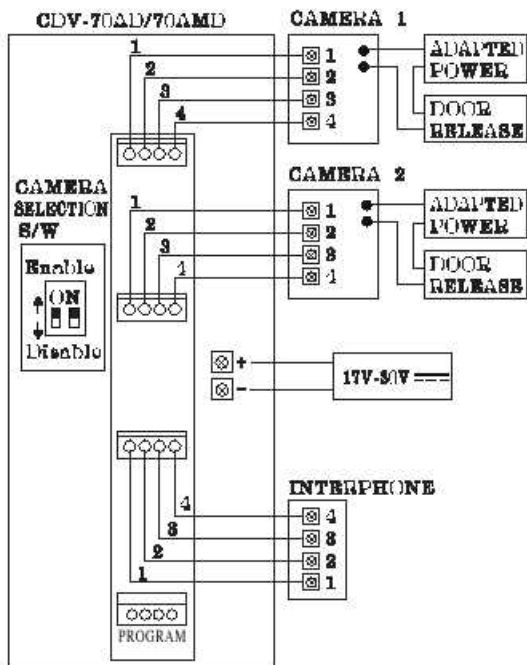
CDV-70AD/70AMD

CAMERA 1

1
2
3
4

1
2
3
4

ADAPTED POWER

DOOR RELEASE

CAMERA 2

CAMERA SELECTION S/W

Enable
ON
Disable

1
2
3
4

1
2
3
4

ADAPTED POWER

DOOR RELEASE

+
−
17V-30V

INTERPHONE

4
3
2
1

4
3
2
1

PROGRAM